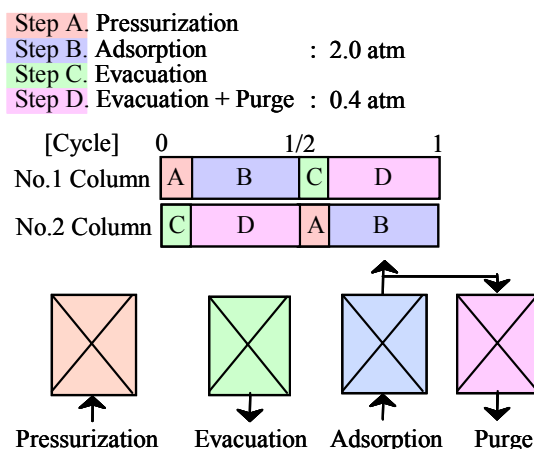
Step A. Pressurization
Step B. Adsorption : 2.0 atm
Step C. Evacuation
Step D. Evacuation + Purge : 0.4 atm

[Cycle] 0 1/2 1

| No.1 Column | A | B | C | D |
|---|---|---|---|---|
| No.2 Column | C | D | A | B |

Pressurization Evacuation Adsorption Purge